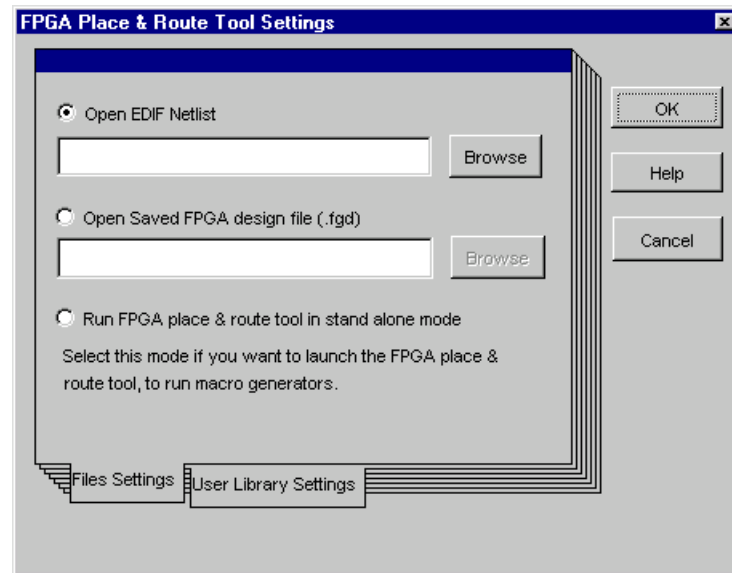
FPGA Place & Route Tool Settings

Open EDIF Netlist

Browse

Open Saved FPGA design file (.fgd)

Browse

Run FPGA place & route tool in stand alone mode

Select this mode if you want to launch the FPGA place & route tool, to run macro generators.

Files Settings

User Library Settings

OK

Help

Cancel